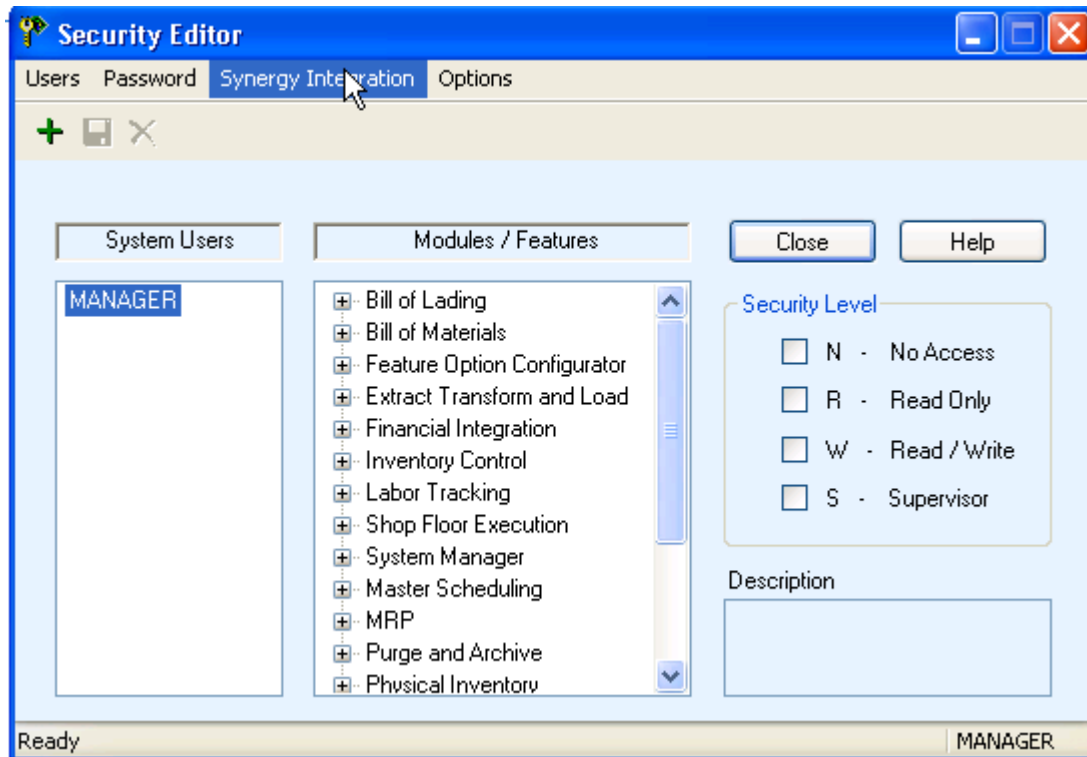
Security Editor

Users Password Synergy Integration Options

System Users

MANAGER

Modules / Features

Bill of Lading
Bill of Materials
Feature Option Configurator
Extract Transform and Load
Financial Integration
Inventory Control
Labor Tracking
Shop Floor Execution
System Manager
Master Scheduling
MRP
Purge and Archive
Physical Inventory

Close

Help

Security Level

N - No Access
R - Read Only
W - Read / Write
S - Supervisor

Description

Ready

MANAGER